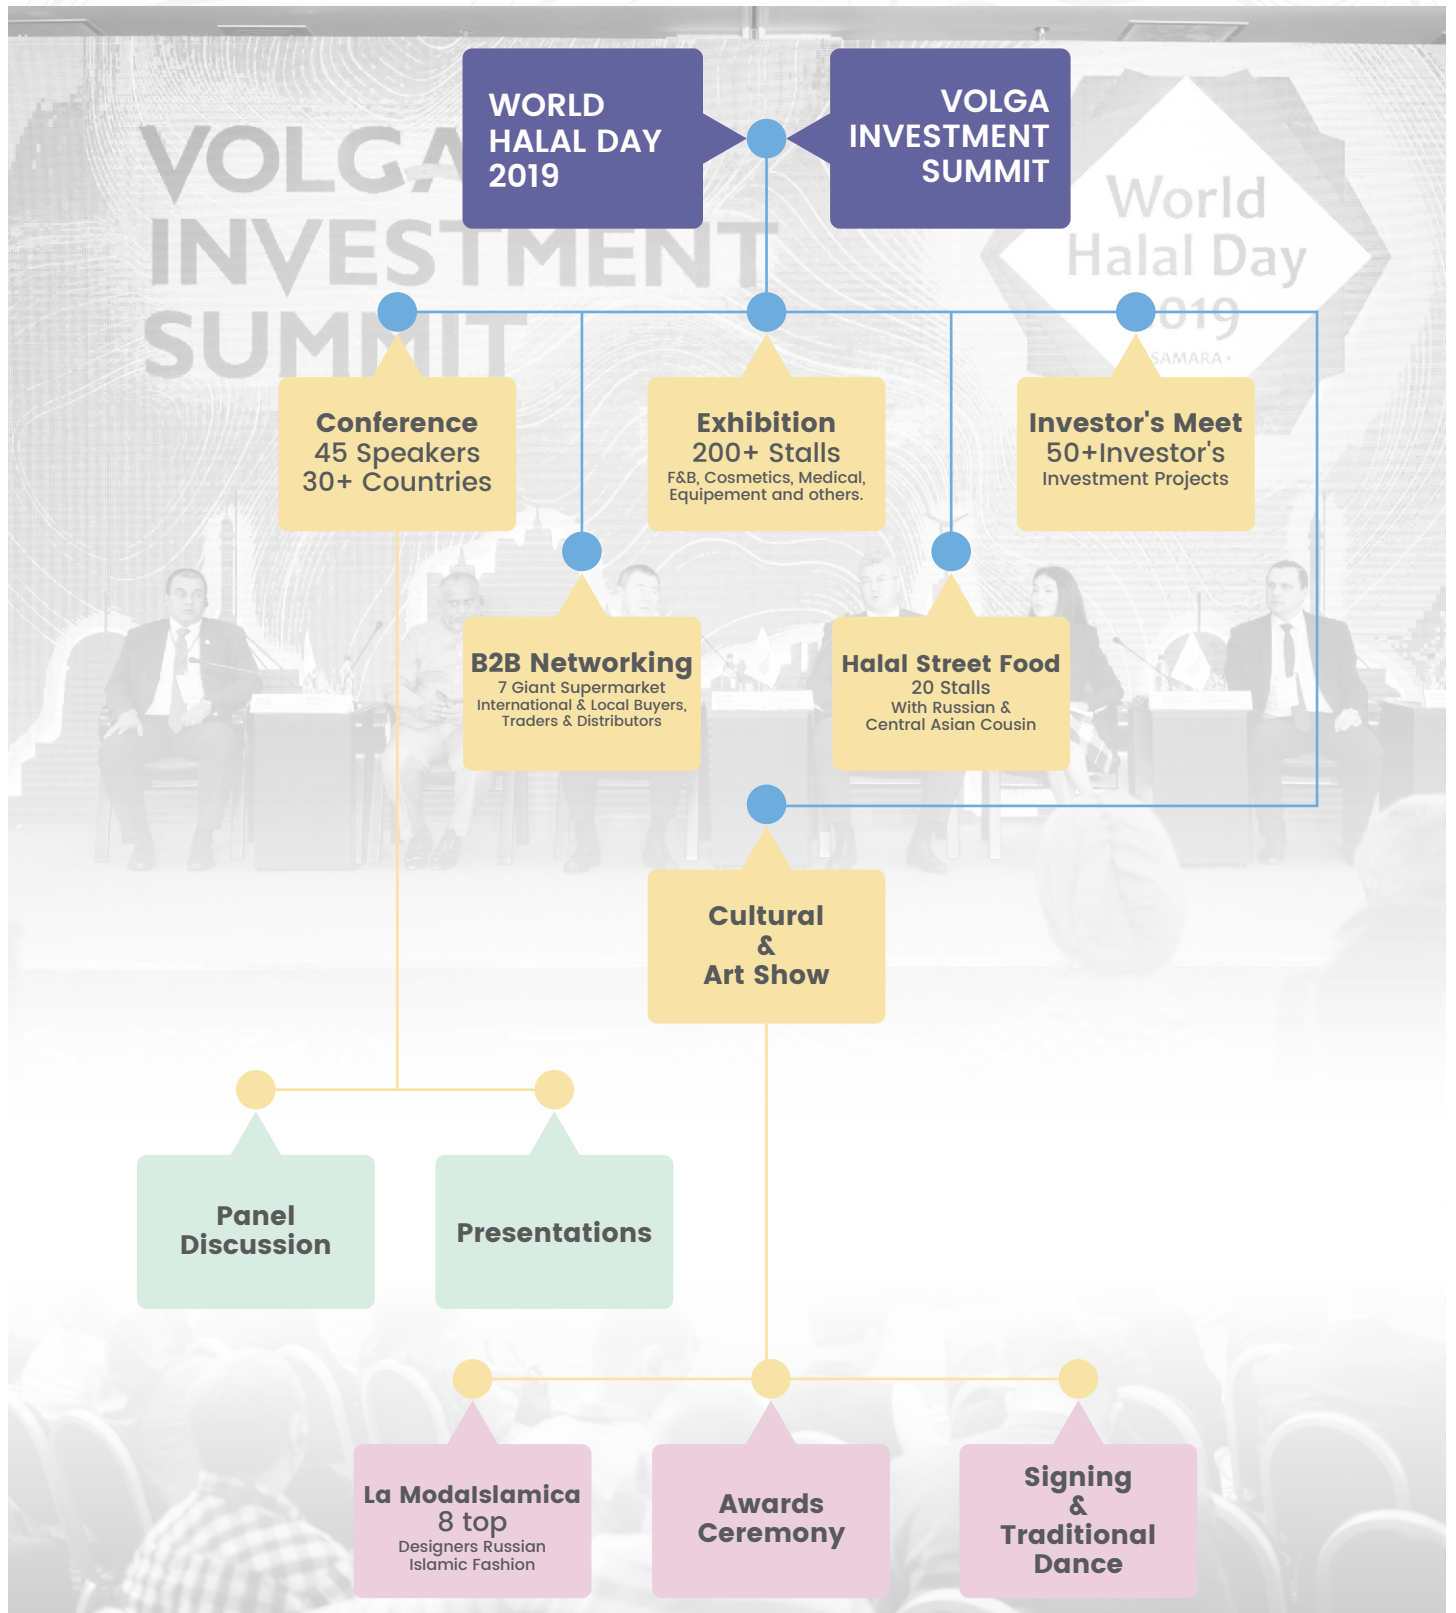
VOLGA INVESTMENT SUMMIT

World Halal Day 2019
SAMARA

WORLD HALAL DAY 2019

VOLGA INVESTMENT SUMMIT

Conference
45 Speakers
30+ Countries

Exhibition
200+ Stalls
F&B, Cosmetics, Medical, Equipement and others.

Investor's Meet
50+Investor's
Investment Projects

B2B Networking
7 Giant Supermarket
International & Local Buyers, Traders & Distributors

Halal Street Food
20 Stalls
With Russian & Central Asian Cousin

Cultural
&
Art Show

Panel Discussion

Presentations

La ModaIslamica
8 top
Designers Russian Islamic Fashion

Awards Ceremony

Signing
&
Traditional Dance